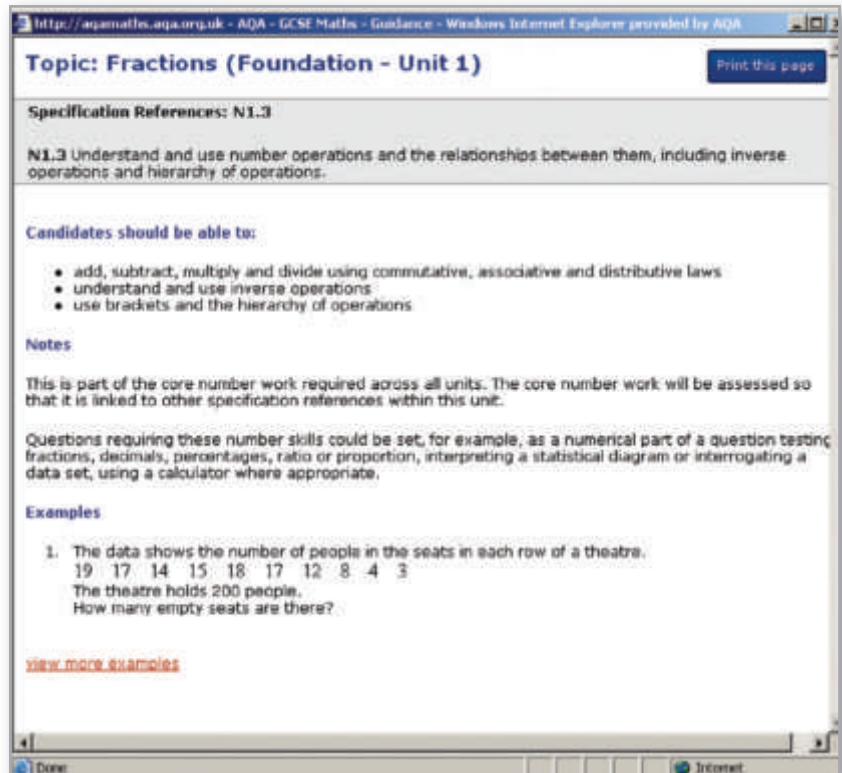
http://aqamaths.aqa.org.uk - AQA - GCSE Maths - Guidance - Windows Internet Explorer provided by AQA

Topic: Fractions (Foundation - Unit 1)

Print this page

Specification References: N1.3

N1.3 Understand and use number operations and the relationships between them, including inverse operations and hierarchy of operations.

Candidates should be able to:

- add, subtract, multiply and divide using commutative, associative and distributive laws
- understand and use inverse operations
- use brackets and the hierarchy of operations

Notes

This is part of the core number work required across all units. The core number work will be assessed so that it is linked to other specification references within this unit.

Questions requiring these number skills could be set, for example, as a numerical part of a question testinc fractions, decimals, percentages, ratio or proportion, interpreting a statistical diagram or interrogating a data set, using a calculator where appropriate.

Examples

1. The data shows the number of people in the seats in each row of a theatre.
19 17 14 15 18 17 12 8 4 3
The theatre holds 200 people.
How many empty seats are there?

view more examples

Done

Internet